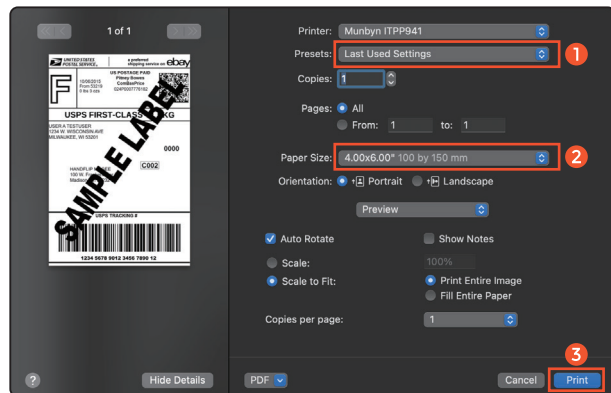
1 of 1

UNITED STATES POSTAL SERVICE

a preferred shipping service on ebay

F

10/06/2015
From 53219
0 lbs 3 ozs

US POSTAGE PAID
Pitney Bowes
ComBasPrice
024P0007776...

USPS FIRST-CLASS PKG

USER A TESTUSER
1234 W. WISCONSIN AVE
MILWAUKEE, WI 53201

0000

HANDFUP IN
100 W
Madison

C002

SAMPLE LABEL

USPS TRACKING #

1234 5678 9012 3456 7890 12

Printer: Munbyn ITPP941

Presets: Last Used Settings

1

Copies: 1

Pages: All

From: 1 to: 1

Paper Size: 4.00x6.00" 100 by 150 mm

2

Orientation: Portrait Landscape

Preview

Auto Rotate

Show Notes

Scale: 100%

Scale to Fit:

Print Entire Image

Fill Entire Paper

Copies per page: 1

?

Hide Details

PDF

Cancel

3

Print